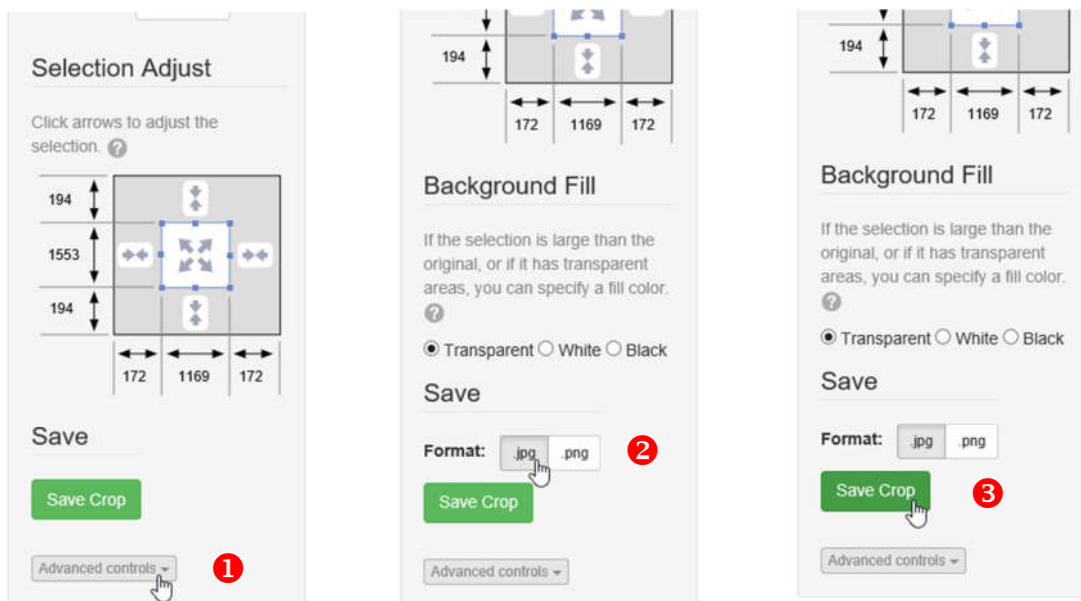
Selection Adjust

Click arrows to adjust the selection. ?

194
1553
194
172
1169
172

Save

Save Crop

Advanced controls ▾

❶

194
172
1169
172

Background Fill

If the selection is large than the original, or if it has transparent areas, you can specify a fill color. ?

Transparent White Black

Save

Format: .jpg .png

❷

Save Crop

Advanced controls ▾

194
172
1169
172

Background Fill

If the selection is large than the original, or if it has transparent areas, you can specify a fill color. ?

Transparent White Black

Save

Format: .jpg .png

Save Crop

❸

Advanced controls ▾